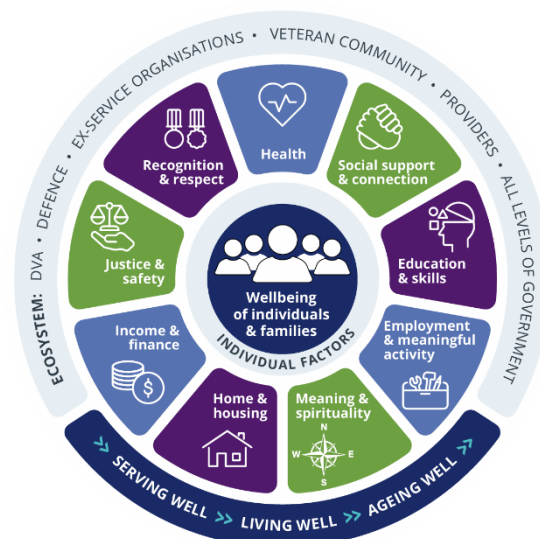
ECOSYSTEM: DVA • DEFENCE • EX-SERVICE ORGANISATIONS • VETERAN COMMUNITY • PROVIDERS • ALL LEVELS OF GOVERNMENT

Health

Social support & connection

Education & skills

Employment & meaningful activity

Meaning & spirituality

N
W E
S

Home & housing

Income & finance

Justice & safety

Recognition & respect

Wellbeing of individuals & families

INDIVIDUAL FACTORS

SERVING WELL >> LIVING WELL >> AGEING WELL